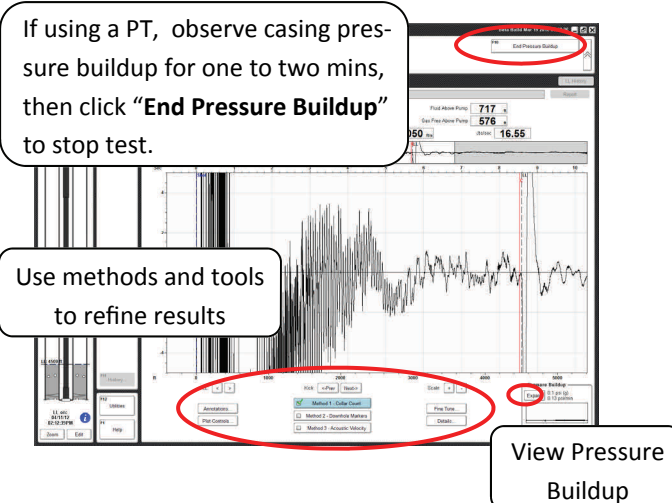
If using a PT, observe casing pressure buildup for one to two mins, then click "**End Pressure Buildup**" to stop test.

F10
End Pressure Buildup

LL History

Report

Fluid Above Pump: 717

Gas Free Above Pump: 576

050

16.55

Use methods and tools to refine results

Kick: <Prev Next>

Scale: + -

Annotations...

Plot Controls...

Method 1 - Collar Count

Method 2 - Downhole Markers

Method 3 - Acoustic Velocity

Fine Tune...

Details...

F12
Utilities

F1
Help

Zoom

Edit

Pressure Buildup

Expan

View Pressure Buildup